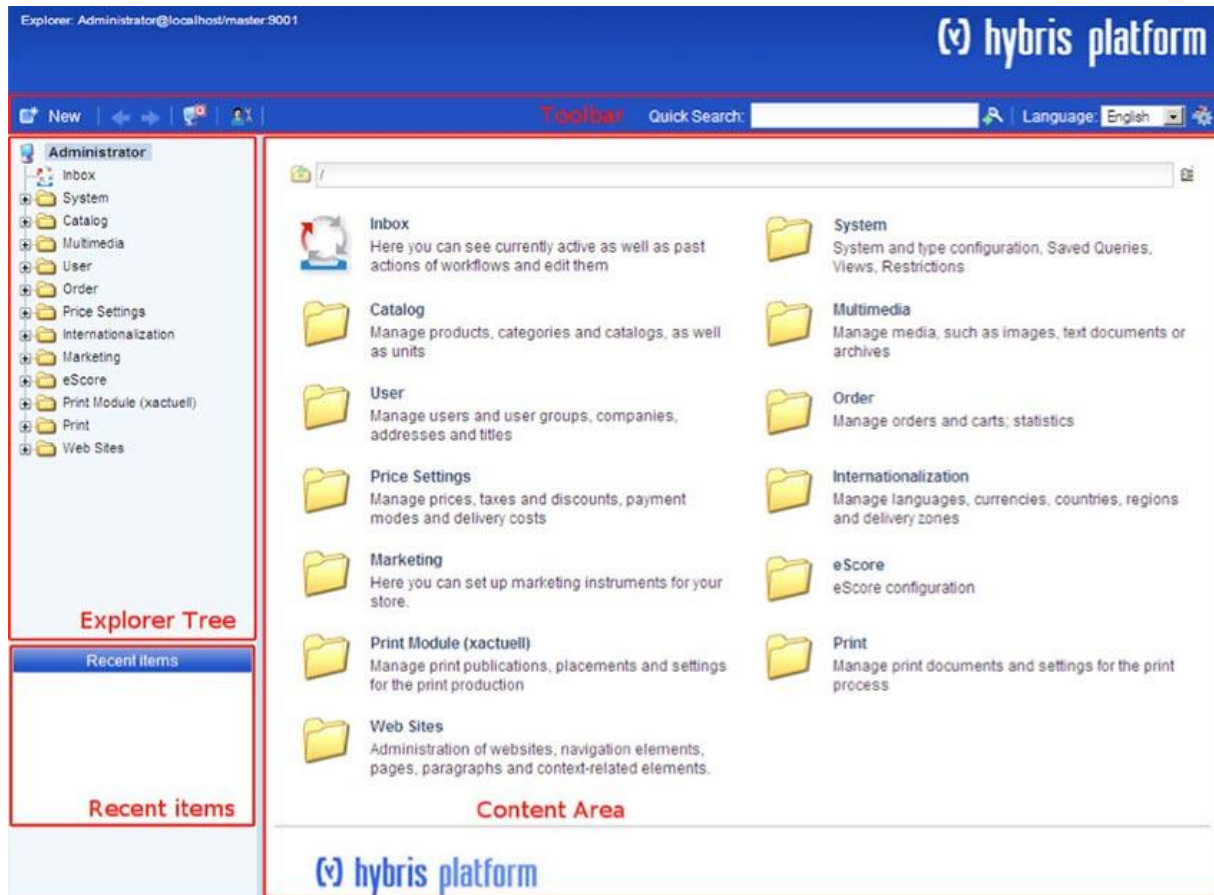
Explorer: Administrator@localhost/master:9001

(y) hybris platform

New | Toolbar | Quick Search: | Language: English

Administrator
Inbox
System
Catalog
Multimedia
User
Order
Price Settings
Internationalization
Marketing
eScore
Print Module (xactuell)
Print
Web Sites

Explorer Tree

Recent items

Recent items

/

Inbox
Here you can see currently active as well as past actions of workflows and edit them

System
System and type configuration, Saved Queries, Views, Restrictions

Catalog
Manage products, categories and catalogs, as well as units

Multimedia
Manage media, such as images, text documents or archives

User
Manage users and user groups, companies, addresses and titles

Order
Manage orders and carts; statistics

Price Settings
Manage prices, taxes and discounts, payment modes and delivery costs

Internationalization
Manage languages, currencies, countries, regions and delivery zones

Marketing
Here you can set up marketing instruments for your store.

eScore
eScore configuration

Print Module (xactuell)
Manage print publications, placements and settings for the print production

Print
Manage print documents and settings for the print process

Web Sites
Administration of websites, navigation elements, pages, paragraphs and context-related elements.

Content Area

(y) hybris platform